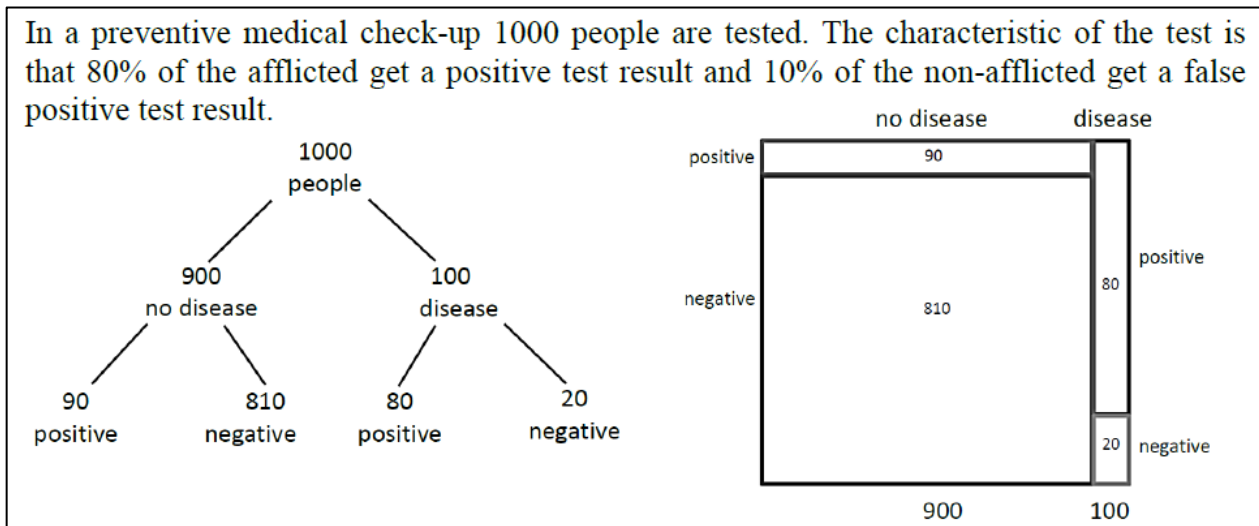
In a preventive medical check-up 1000 people are tested. The characteristic of the test is that 80% of the afflicted get a positive test result and 10% of the non-afflicted get a false positive test result.

1000
people

900
no disease

100
disease

90
positive

810
negative

80
positive

20
negative

no disease

disease

positive

90

negative

810

80

positive

20

negative

900

100